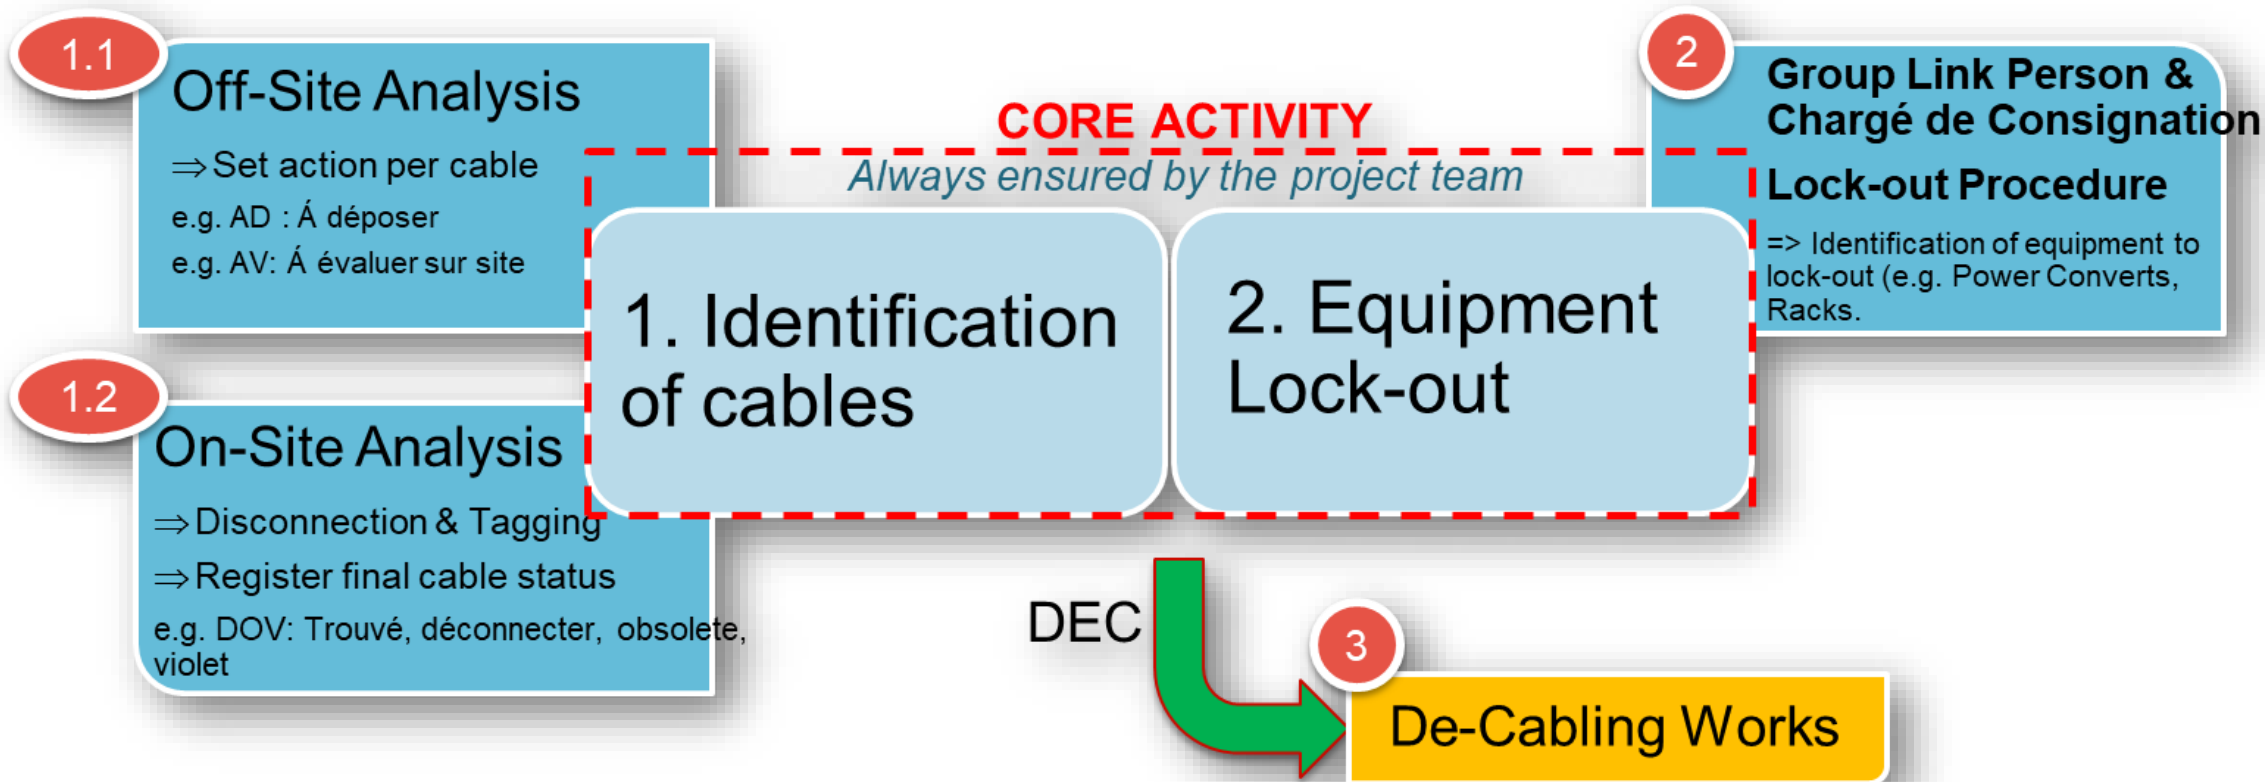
1.1

Off-Site Analysis

⇒Set action per cable

e.g. AD : Á déposer

e.g. AV: Á évaluer sur site

CORE ACTIVITY

Always ensured by the project team

2

Group Link Person & Chargé de Consignation

Lock-out Procedure

=> Identification of equipment to lock-out (e.g. Power Converts, Racks.

1. Identification of cables

2. Equipment Lock-out

1.2

On-Site Analysis

⇒Disconnection & Tagging

⇒Register final cable status

e.g. DOV: Trouvé, déconnecter, obsolete, violet

DEC

3

De-Cabling Works